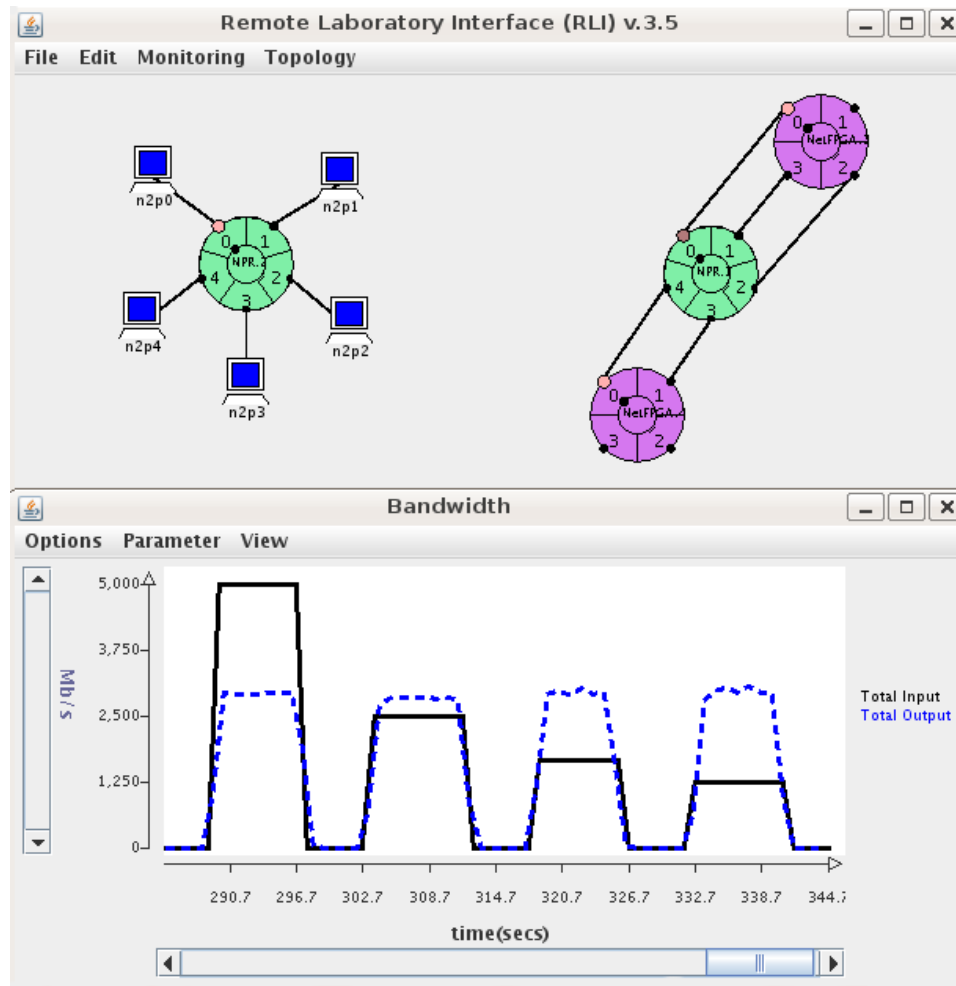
Remote Laboratory Interface (RLI) v.3.5

File Edit Monitoring Topology

n2p0
n2p1
n2p2
n2p3
n2p4
0 1 2 3 4
NPR.2

0 1 2 3
NetFPGA.1

0 1 2 3 4
NPR.1

0 1 2 3
NetFPGA.4

Bandwidth

Options Parameter View

Mb/s

5,000
3,750
2,500
1,250
0

290.7 296.7 302.7 308.7 314.7 320.7 326.7 332.7 338.7 344.7

time(secs)

Total Input
Total Output